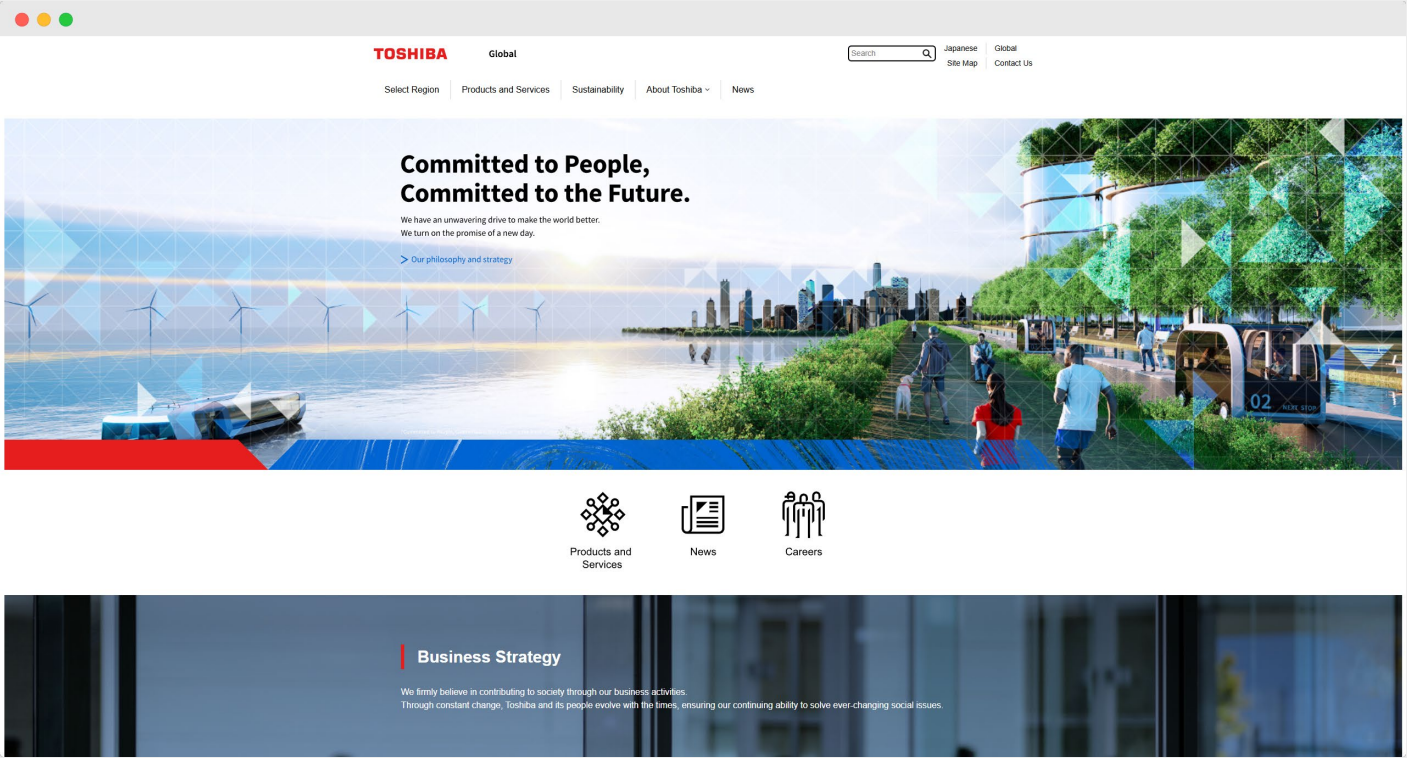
TOSHIBA Global

Search

Japanese | Global
Site Map | Contact Us

Select Region | Products and Services | Sustainability | About Toshiba | News

Committed to People,
Committed to the Future.

We have an unwavering drive to make the world better.
We turn on the promise of a new day.

Our philosophy and strategy

02 NEXT STOP

Products and Services

News

Careers

Business Strategy

We firmly believe in contributing to society through our business activities.
Through constant change, Toshiba and its people evolve with the times, ensuring our continuing ability to solve ever-changing social issues.